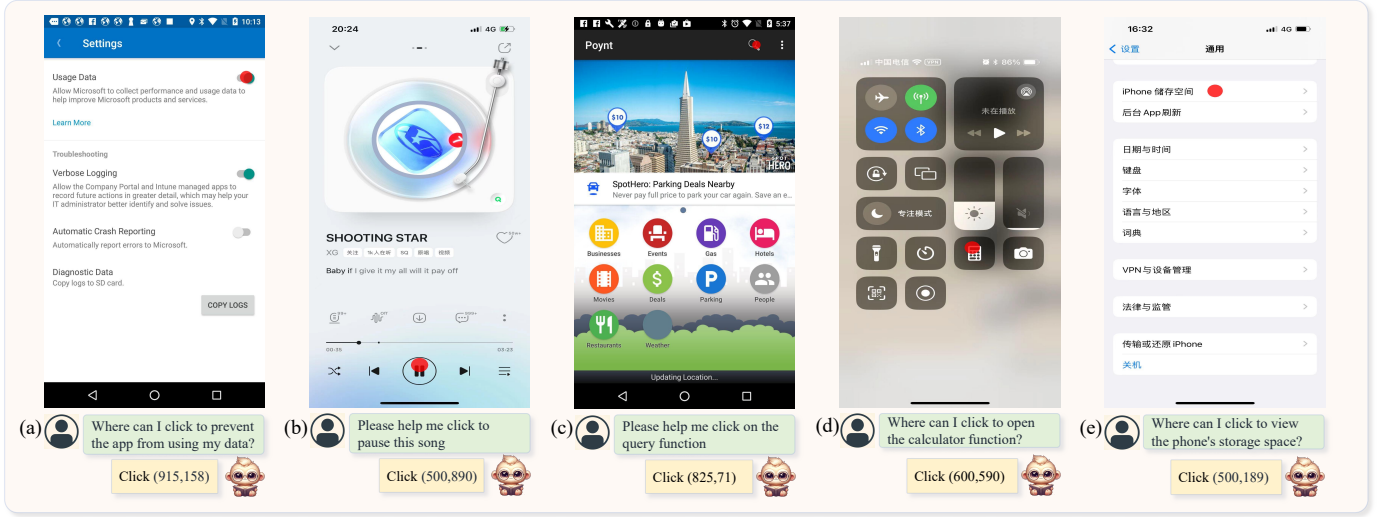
10:13
Settings
Usage Data
Allow Microsoft to collect performance and usage data to help improve Microsoft products and services.
Learn More
Troubleshooting
Verbose Logging
Allow the Company Portal and Intune managed apps to record future actions in greater detail, which may help your IT administrator better identify and solve issues.
Automatic Crash Reporting
Automatically report errors to Microsoft.
Diagnostic Data
Copy logs to SD card.
COPY LOGS

(a) Where can I click to prevent the app from using my data?
Click (915,158)

20:24
4G
SHOOTING STAR
XG
Baby if I give it my all will it pay off
00:35
03:23

(b) Please help me click to pause this song
Click (500,890)

5:37
Poynt
$10
$10
$12
SpotHero: Parking Deals Nearby
Never pay full price to park your car again. Save an e...
Businesses
Events
Gas
Hotels
Movies
Deals
Parking
People
Restaurants
Weather
Updating Location...

(c) Please help me click on the query function
Click (825,71)

中国电信
86%
未在播放
专注模式

(d) Where can I click to open the calculator function?
Click (600,590)

16:32
4G
设置
通用
iPhone 储存空间
后台 App 刷新
日期与时间
键盘
字体
语言与地区
词典
VPN 与设备管理
法律与监管
传输或还原 iPhone
关机

(e) Where can I click to view the phone's storage space?
Click (500,189)